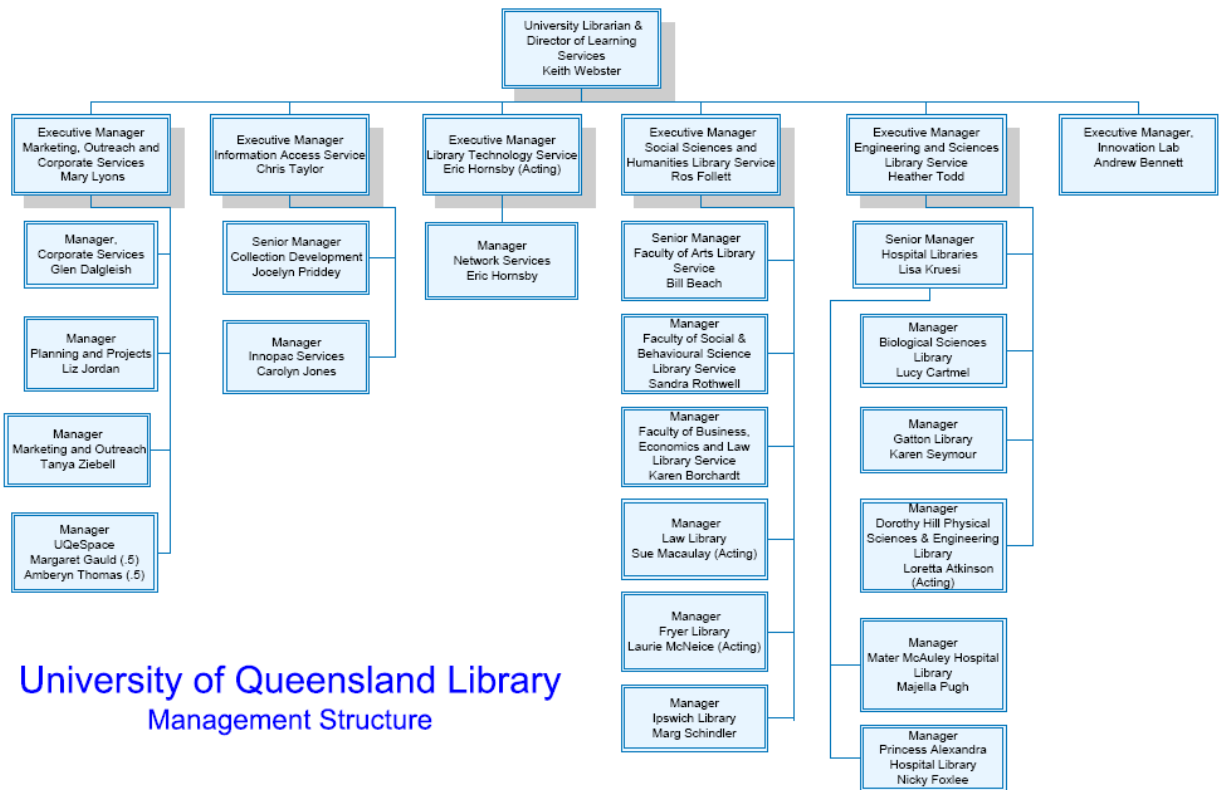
University Librarian & Director of Learning Services
Keith Webster

Executive Manager
Marketing, Outreach and Corporate Services
Mary Lyons

Manager, Corporate Services
Glen Dalgleish

Manager
Planning and Projects
Liz Jordan

Manager
Marketing and Outreach
Tanya Ziebell

Manager
UQeSpace
Margaret Gauld (.5)
Amberyn Thomas (.5)

Executive Manager
Information Access Service
Chris Taylor

Senior Manager
Collection Development
Jocelyn Priddey

Manager
Innopac Services
Carolyn Jones

Executive Manager
Library Technology Service
Eric Hornsby (Acting)

Manager
Network Services
Eric Hornsby

Executive Manager
Social Sciences and Humanities Library Service
Ros Follett

Senior Manager
Faculty of Arts Library Service
Bill Beach

Manager
Faculty of Social & Behavioural Science Library Service
Sandra Rothwell

Manager
Faculty of Business, Economics and Law Library Service
Karen Borchardt

Manager
Law Library
Sue Macaulay (Acting)

Manager
Fryer Library
Laurie McNeice (Acting)

Manager
Ipswich Library
Marg Schindler

Executive Manager
Engineering and Sciences Library Service
Heather Todd

Senior Manager
Hospital Libraries
Lisa Kruesi

Manager
Biological Sciences Library
Lucy Cartmel

Manager
Gatton Library
Karen Seymour

Manager
Dorothy Hill Physical Sciences & Engineering Library
Loretta Atkinson (Acting)

Manager
Mater McAuley Hospital Library
Majella Pugh

Manager
Princess Alexandra Hospital Library
Nicky Foxlee

Executive Manager, Innovation Lab
Andrew Bennett

University of Queensland Library
Management Structure